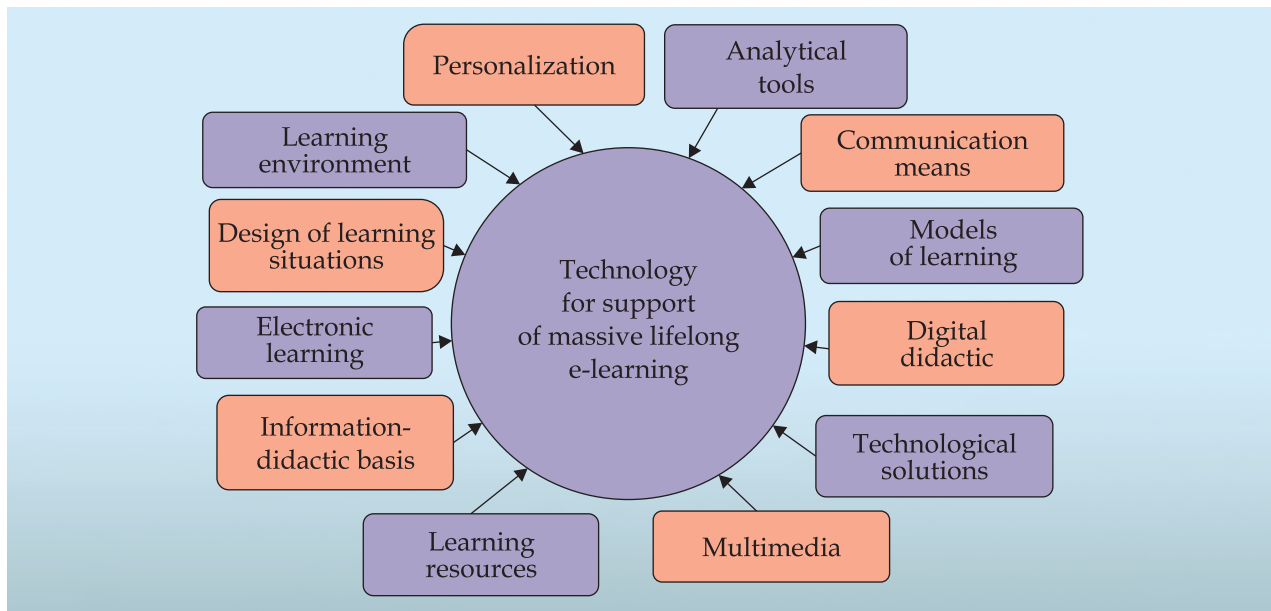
Personalization

Analytical tools

Learning environment

Communication means

Design of learning situations

Models of learning

Technology for support of massive lifelong e-learning

Electronic learning

Digital didactic

Information-didactic basis

Technological solutions

Learning resources

Multimedia